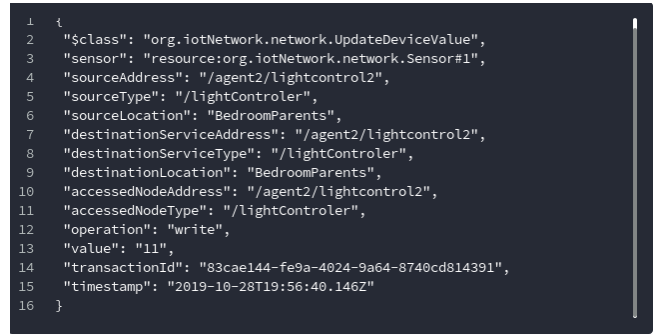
1 {
2 "$class": "org.iotNetwork.network.UpdateDeviceValue",
3 "sensor": "resource:org.iotNetwork.network.Sensor#1",
4 "sourceAddress": "/agent2/lightcontrol2",
5 "sourceType": "/lightControler",
6 "sourceLocation": "BedroomParents",
7 "destinationServiceAddress": "/agent2/lightcontrol2",
8 "destinationServiceType": "/lightControler",
9 "destinationLocation": "BedroomParents",
10 "accessedNodeAddress": "/agent2/lightcontrol2",
11 "accessedNodeType": "/lightControler",
12 "operation": "write",
13 "value": "11",
14 "transactionId": "83cae144-fe9a-4024-9a64-8740cd814391",
15 "timestamp": "2019-10-28T19:56:40.146Z"
16 }